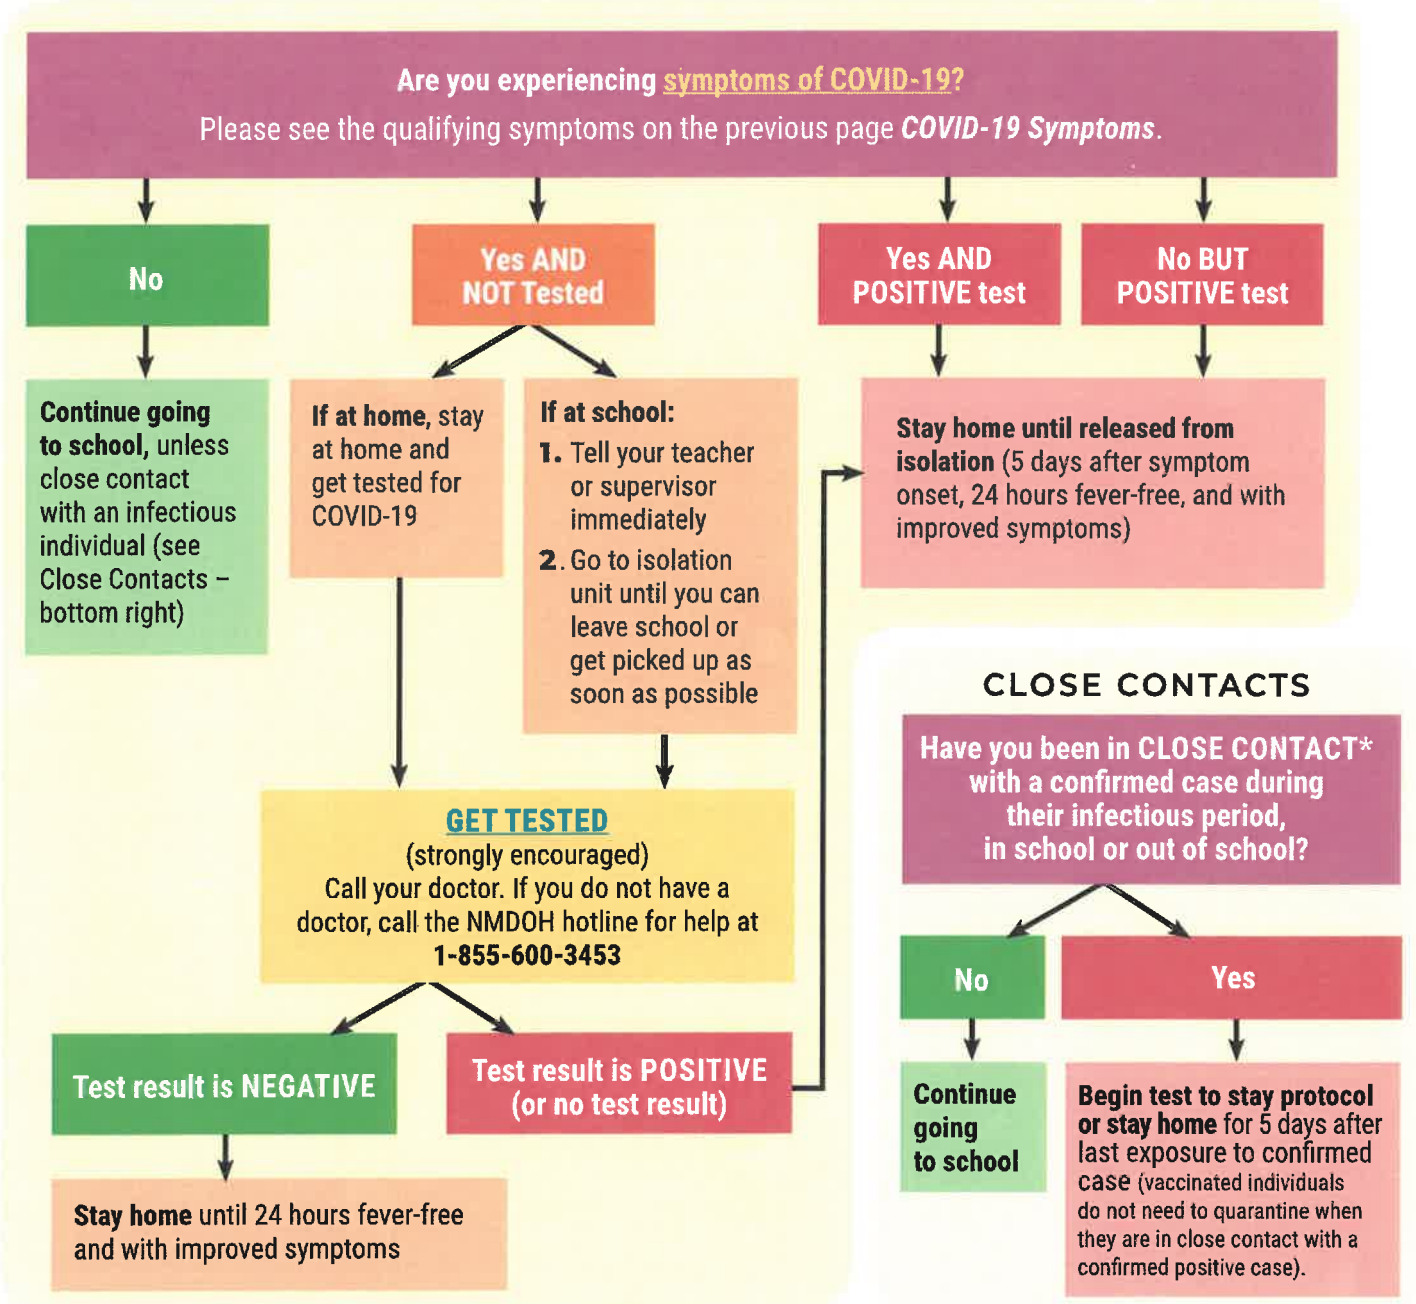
Are you experiencing symptoms of COVID-19?
Please see the qualifying symptoms on the previous page COVID-19 Symptoms.

No

Yes AND NOT Tested

Yes AND POSITIVE test

No BUT POSITIVE test

Continue going to school, unless close contact with an infectious individual (see Close Contacts – bottom right)

If at home, stay at home and get tested for COVID-19

If at school:
1. Tell your teacher or supervisor immediately
2. Go to isolation unit until you can leave school or get picked up as soon as possible

Stay home until released from isolation (5 days after symptom onset, 24 hours fever-free, and with improved symptoms)

GET TESTED
(strongly encouraged)
Call your doctor. If you do not have a doctor, call the NMDOH hotline for help at
1-855-600-3453

Test result is NEGATIVE

Test result is POSITIVE (or no test result)

Stay home until 24 hours fever-free and with improved symptoms

CLOSE CONTACTS

Have you been in CLOSE CONTACT* with a confirmed case during their infectious period, in school or out of school?

No

Yes

Continue going to school

Begin test to stay protocol or stay home for 5 days after last exposure to confirmed case (vaccinated individuals do not need to quarantine when they are in close contact with a confirmed positive case).